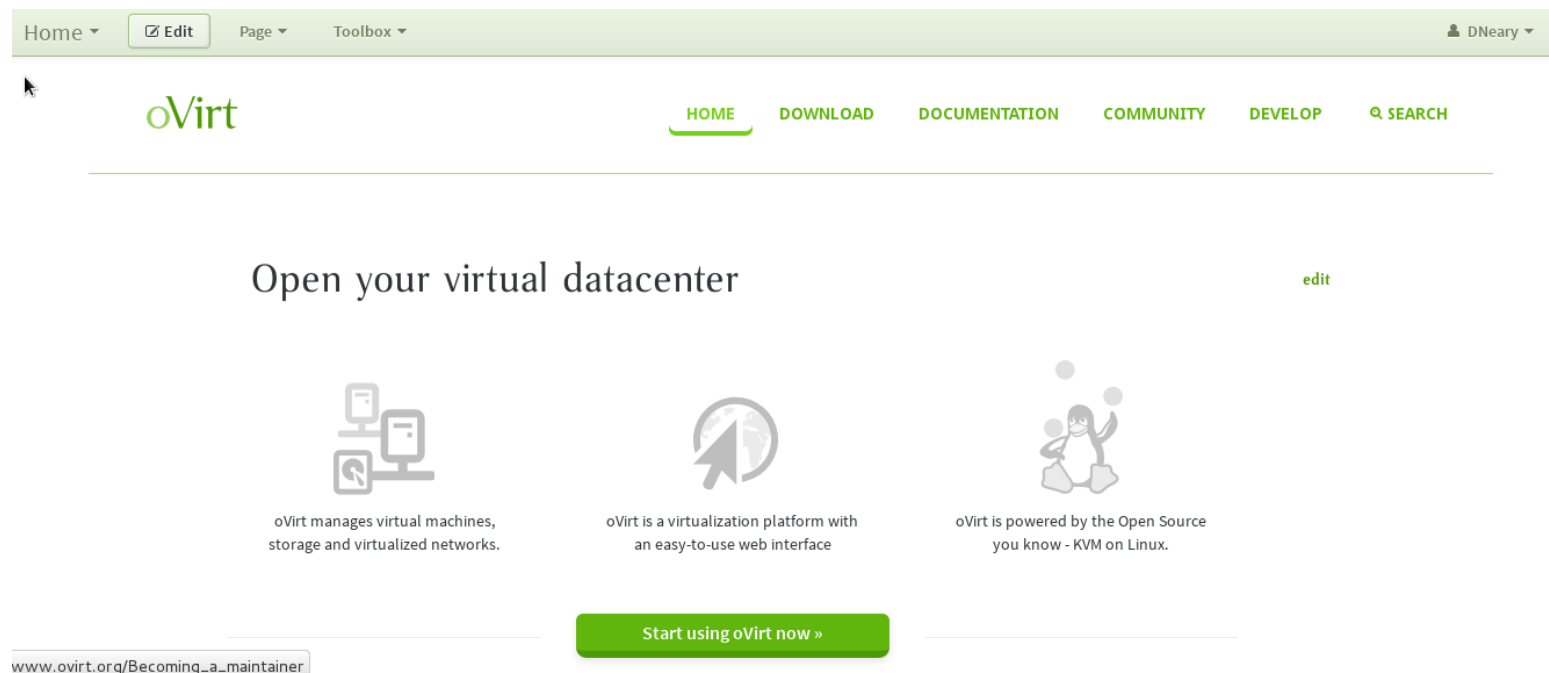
Home ▾ Edit Page ▾ Toolbox ▾ DNeary ▾

oVirt

HOME DOWNLOAD DOCUMENTATION COMMUNITY DEVELOP SEARCH

Open your virtual datacenter

edit

oVirt manages virtual machines, storage and virtualized networks.

oVirt is a virtualization platform with an easy-to-use web interface

oVirt is powered by the Open Source you know - KVM on Linux.

Start using oVirt now »

www.ovirt.org/Becoming_a_maintainer